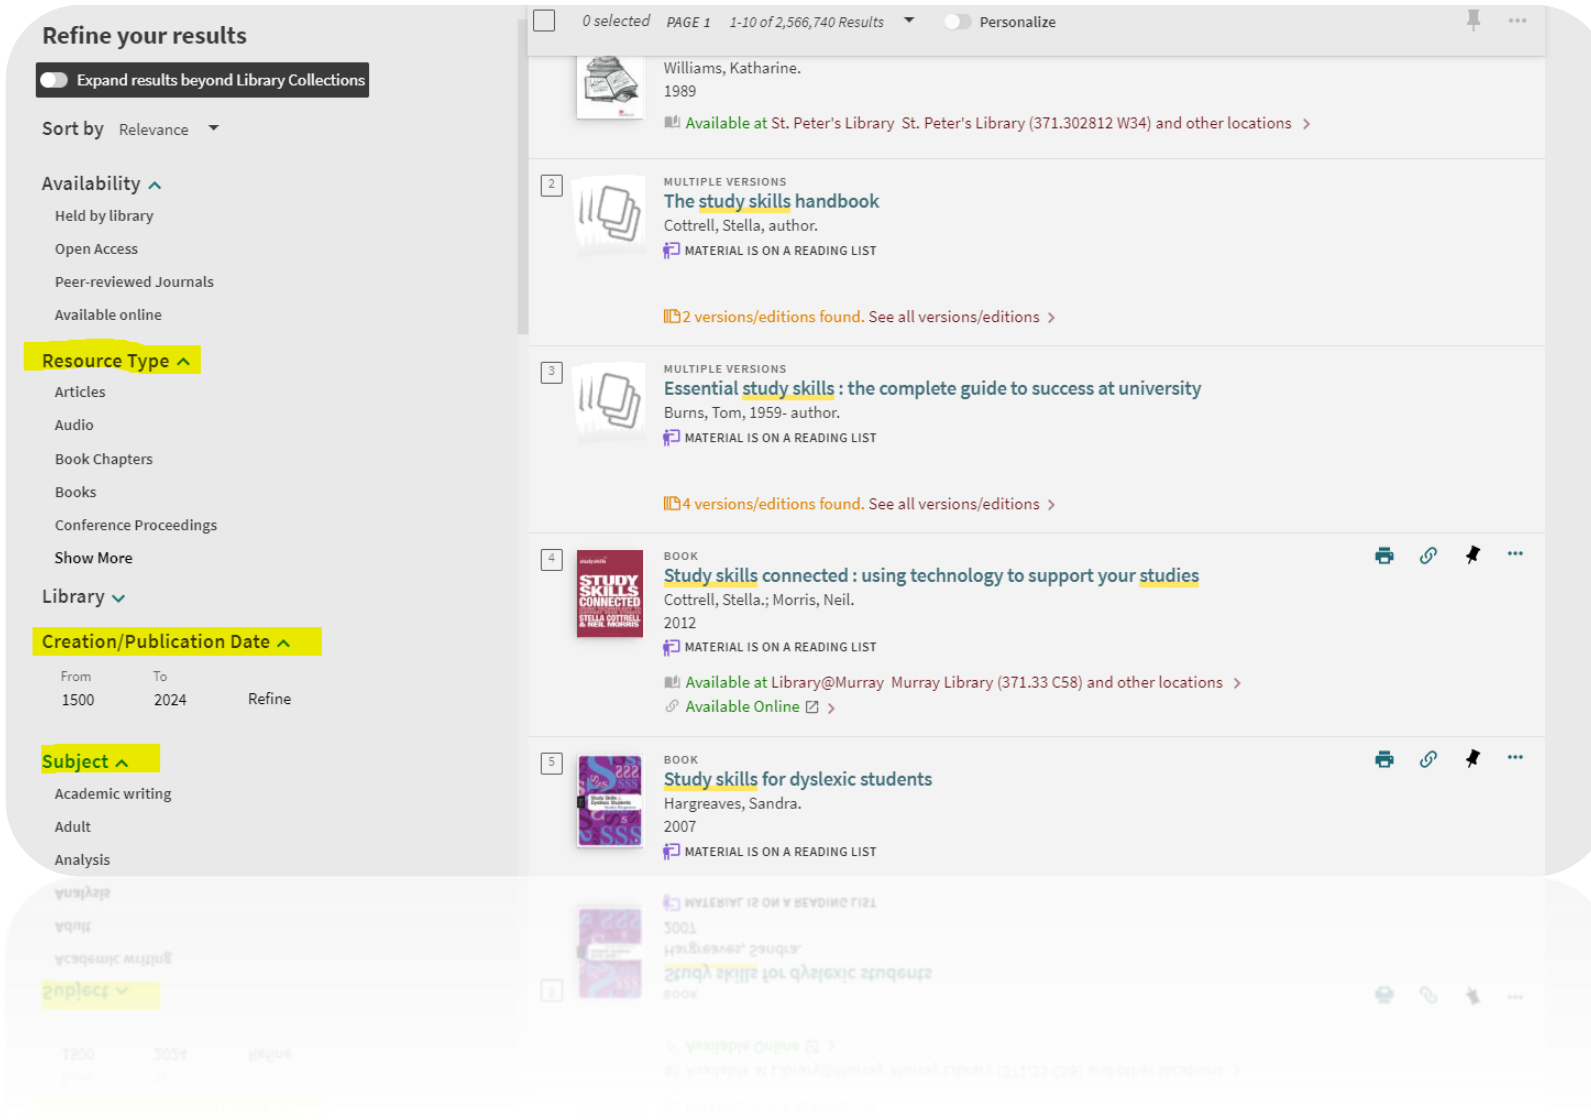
Refine your results

Expand results beyond Library Collections

Sort by Relevance

Availability

Held by library

Open Access

Peer-reviewed Journals

Available online

Resource Type

Articles

Audio

Book Chapters

Books

Conference Proceedings

Show More

Library

Creation/Publication Date

From 1500 To 2024 Refine

Subject

Academic writing

Adult

Analysis

0 selected PAGE 1 1-10 of 2,566,740 Results Personalize

Williams, Katharine.
1989
Available at St. Peter's Library St. Peter's Library (371.302812 W34) and other locations

2
MULTIPLE VERSIONS
The study skills handbook
Cottrell, Stella, author.
MATERIAL IS ON A READING LIST
2 versions/editions found. See all versions/editions

3
MULTIPLE VERSIONS
Essential study skills : the complete guide to success at university
Burns, Tom, 1959- author.
MATERIAL IS ON A READING LIST
4 versions/editions found. See all versions/editions

4
BOOK
Study skills connected : using technology to support your studies
Cottrell, Stella.; Morris, Neil.
2012
MATERIAL IS ON A READING LIST
Available at Library@Murray Murray Library (371.33 C58) and other locations
Available Online

5
BOOK
Study skills for dyslexic students
Hargreaves, Sandra.
2007
MATERIAL IS ON A READING LIST